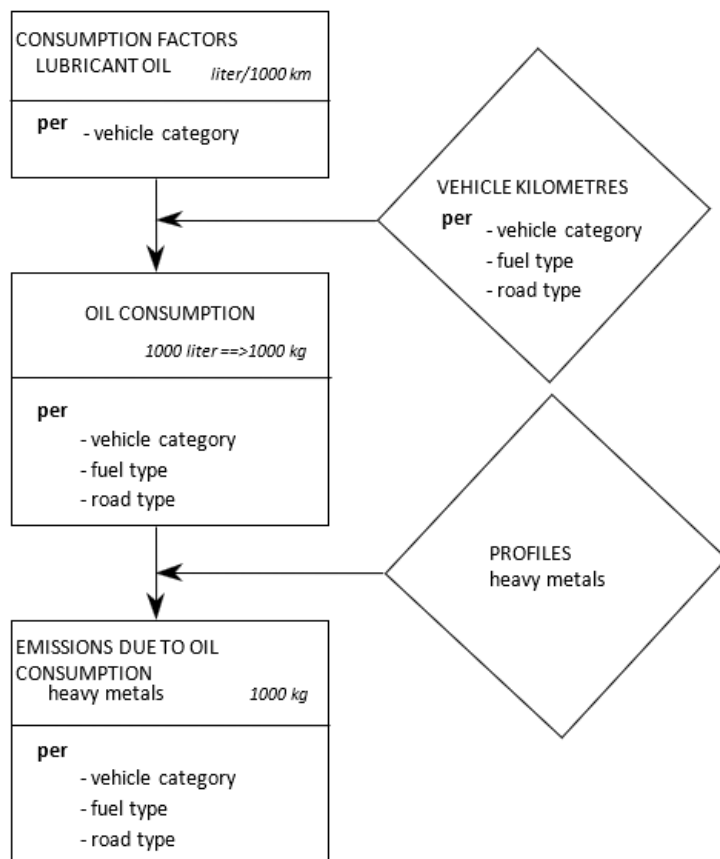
CONSUMPTION FACTORS
LUBRICANT OIL *liter/1000 km*

**per** - vehicle category

VEHICLE KILOMETRES
**per** - vehicle category
- fuel type
- road type

OIL CONSUMPTION
*1000 liter ==>1000 kg*

**per**
- vehicle category
- fuel type
- road type

PROFILES
heavy metals

EMISSIONS DUE TO OIL CONSUMPTION
heavy metals *1000 kg*

**per**
- vehicle category
- fuel type
- road type